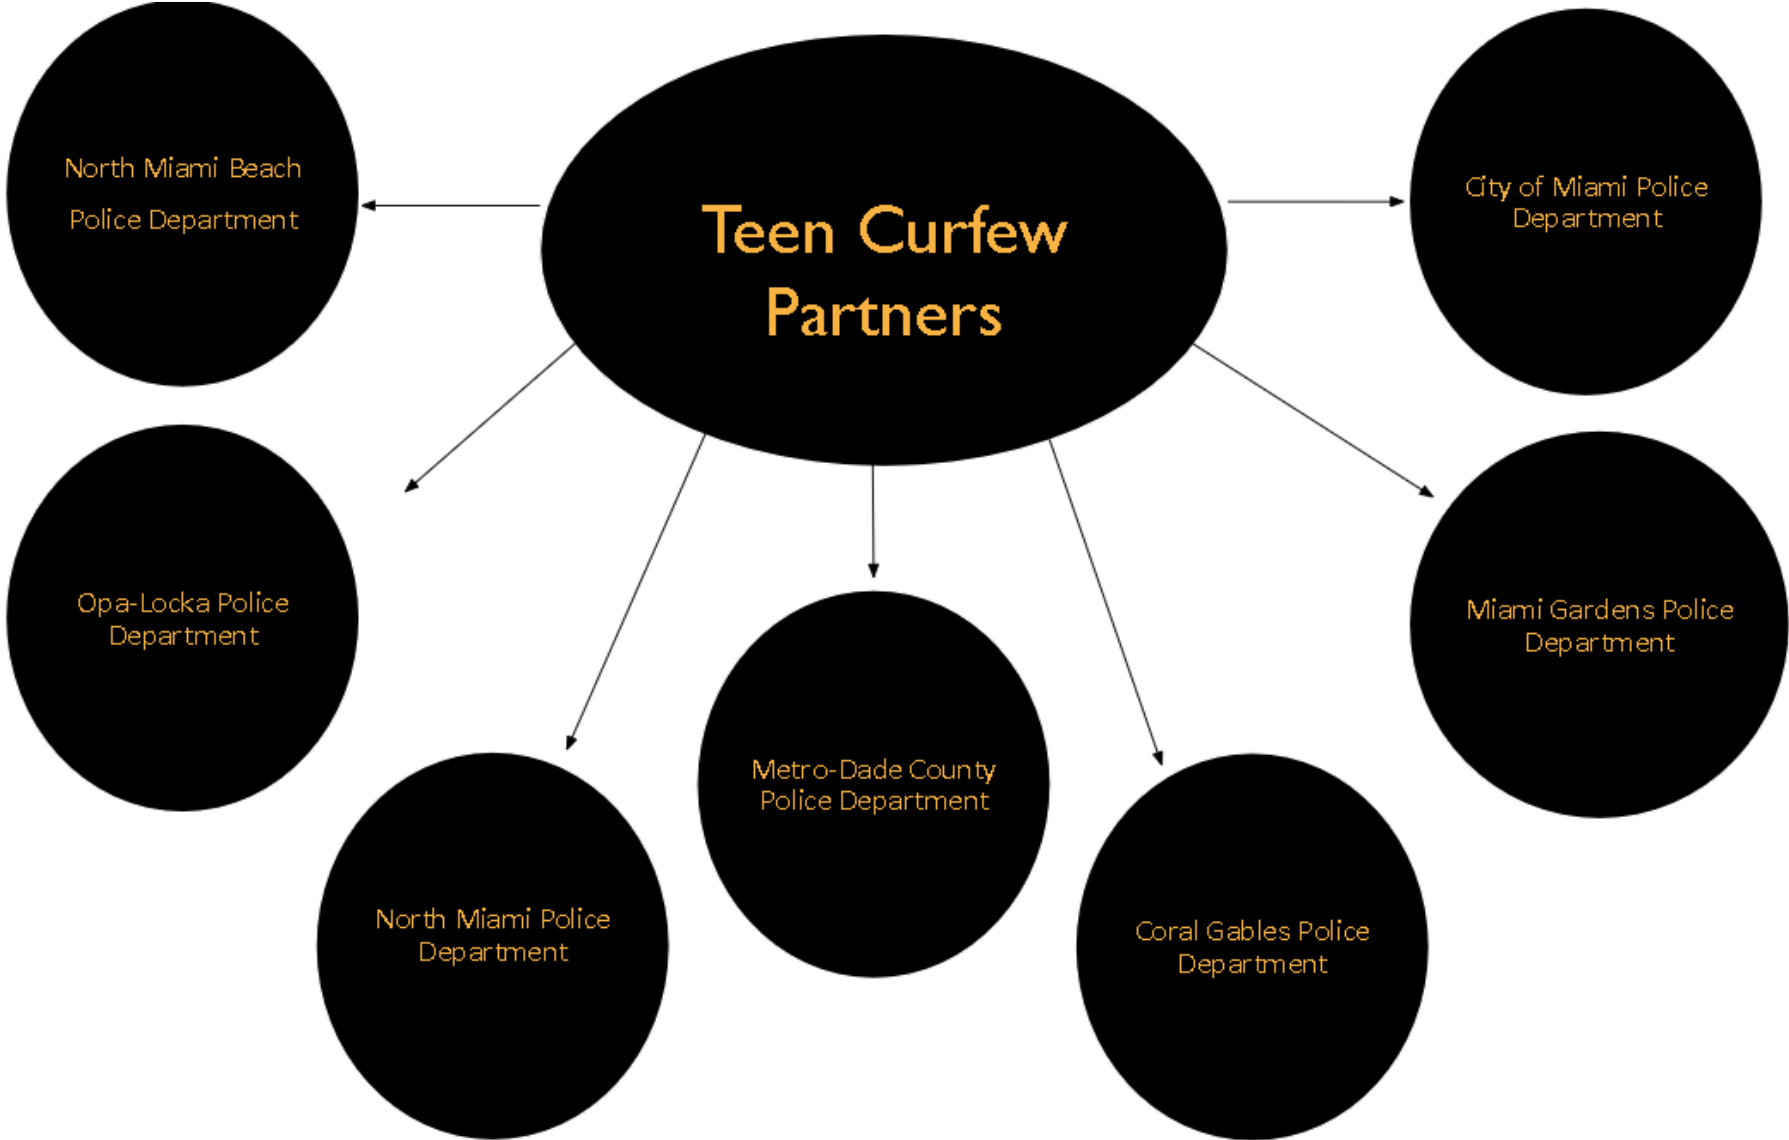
Teen Curfew Partners

North Miami Beach Police Department

City of Miami Police Department

Opa-Locka Police Department

Miami Gardens Police Department

Metro-Dade County Police Department

North Miami Police Department

Coral Gables Police Department